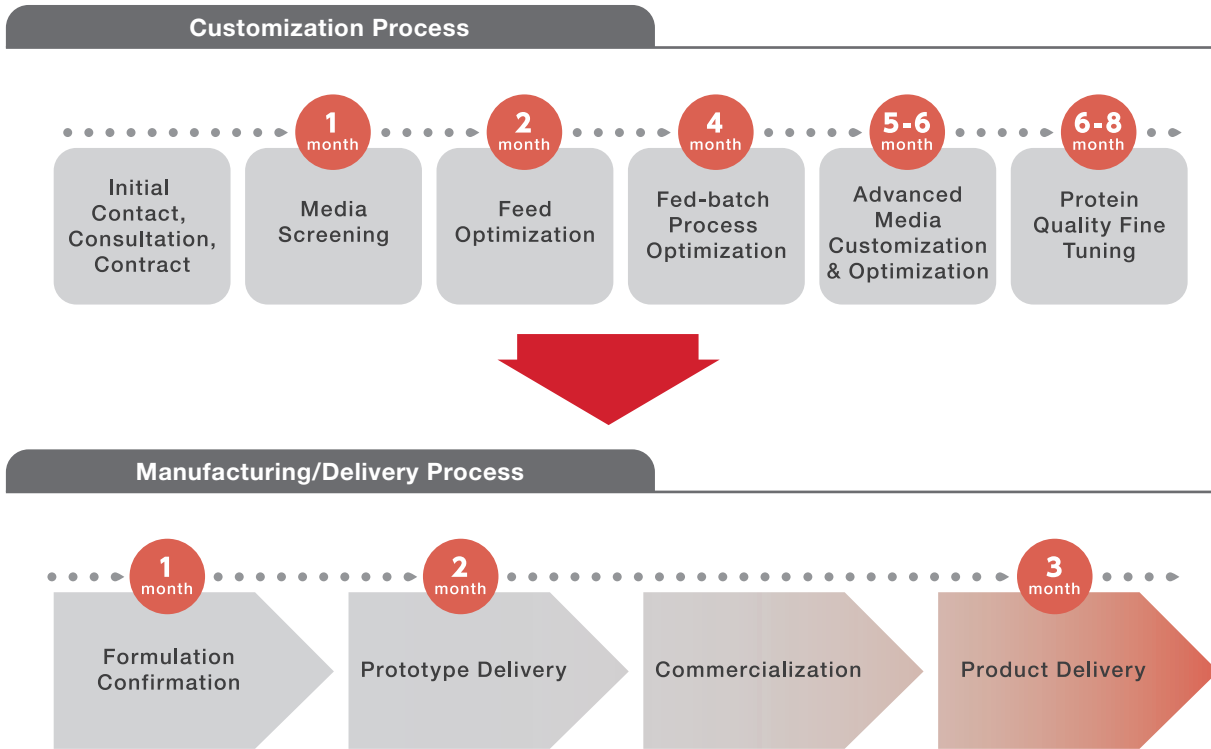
Customization Process

1 month

2 month

4 month

5-6 month

6-8 month

Initial Contact, Consultation, Contract

Media Screening

Feed Optimization

Fed-batch Process Optimization

Advanced Media Customization & Optimization

Protein Quality Fine Tuning

Manufacturing/Delivery Process

1 month

2 month

3 month

Formulation Confirmation

Prototype Delivery

Commercialization

Product Delivery